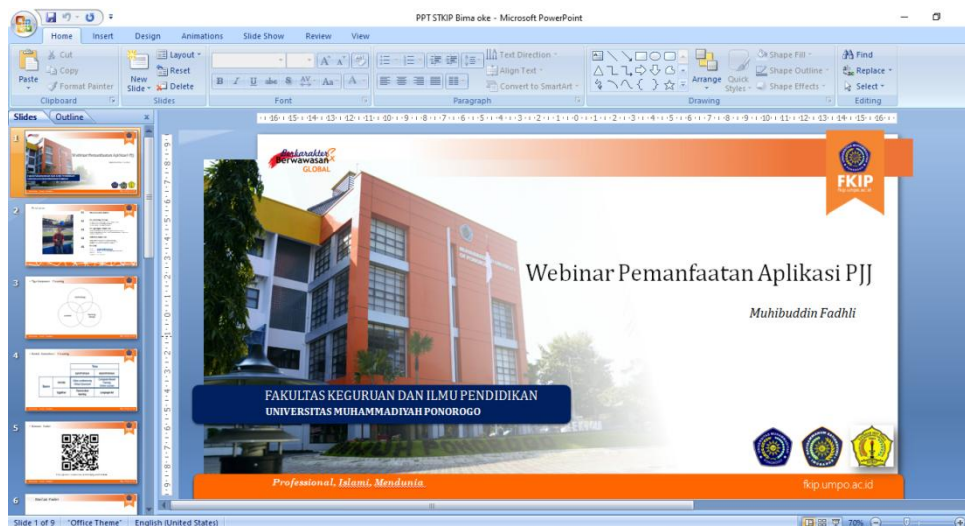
PPT STKIP Bima oke - Microsoft PowerPoint

Home Insert Design Animations Slide Show Review View

Cut
Copy
Paste
Format Painter
Clipboard

Layout
Reset
New Slide
Delete
Slides

Font

Text Direction
Align Text
Convert to SmartArt
Paragraph

Arrange
Quick Styles
Shape Fill
Shape Outline
Shape Effects
Drawing

Find
Replace
Select
Editing

Slides Outline

Berkarakter & Berwawasan GLOBAL

FKIP

Webinar Pemanfaatan Aplikasi PJJ

Muhibuddin Fadhli

FAKULTAS KEGURUAN DAN ILMU PENDIDIKAN
UNIVERSITAS MUHAMMADIYAH PONOROGO

Professional, Islami, Mendunia

fkip.umpo.ac.id

Slide 1 of 9 "Office Theme" English (United States) 70%